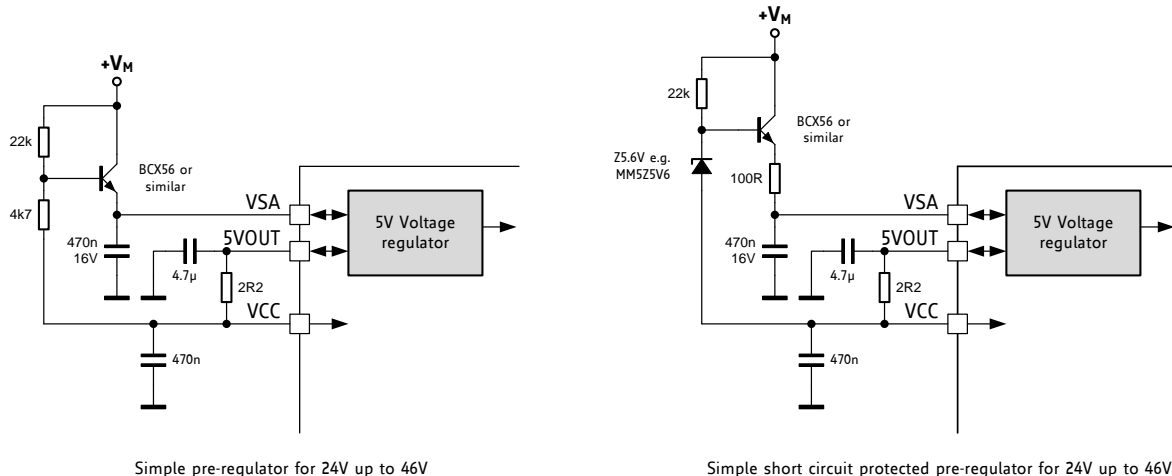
$+V_M$

22k

4k7

BCX56 or similar

470n 16V

4.7µ

2R2

470n

VSA

5VOUT

VCC

5V Voltage regulator

Simple pre-regulator for 24V up to 46V

$+V_M$

22k

Z5.6V e.g. MM5Z5V6

BCX56 or similar

100R

470n 16V

4.7µ

2R2

470n

VSA

5VOUT

VCC

5V Voltage regulator

Simple short circuit protected pre-regulator for 24V up to 46V